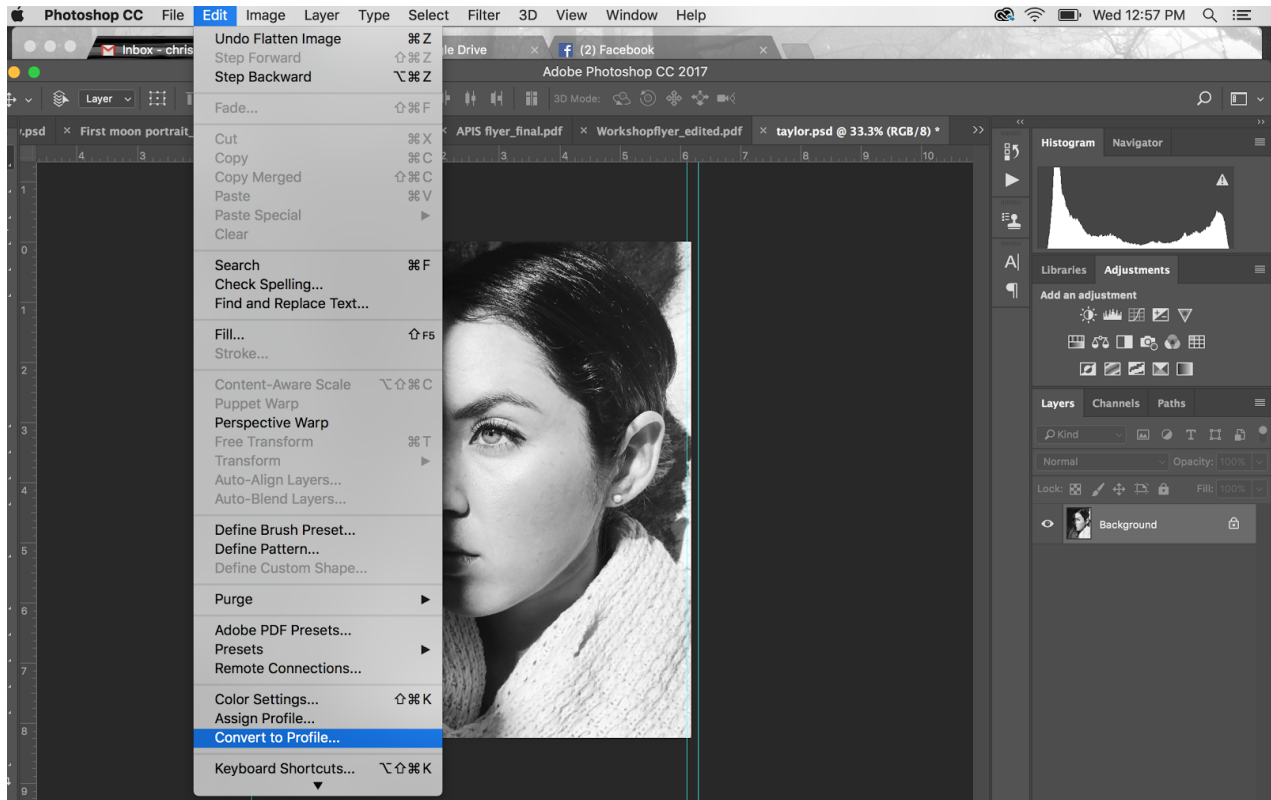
Photoshop CC File Edit Image Layer Type Select Filter 3D View Window Help

Wed 12:57 PM

Inbox - chris

le Drive

(2) Facebook

Adobe Photoshop CC 2017

Layer

3D Mode:

.psd × First moon portrait_

APIS flyer_final.pdf × Workshopflyer_edited.pdf × taylor.psd @ 33.3% (RGB/8) *

Undo Flatten Image ⌘Z
Step Forward ⇧⌘Z
Step Backward ⌥⌘Z

Fade... ⇧⌘F

Cut ⌘X
Copy ⌘C
Copy Merged ⇧⌘C
Paste ⌘V
Paste Special
Clear

Search ⌘F
Check Spelling...
Find and Replace Text...

Fill... ⇧F5
Stroke...

Content-Aware Scale ⌥⇧⌘C
Puppet Warp
Perspective Warp
Free Transform ⌘T
Transform
Auto-Align Layers...
Auto-Blend Layers...

Define Brush Preset...
Define Pattern...
Define Custom Shape...

Purge

Adobe PDF Presets...
Presets
Remote Connections...

Color Settings... ⇧⌘K
Assign Profile...
Convert to Profile...

Keyboard Shortcuts... ⌥⇧⌘K

Histogram Navigator

Libraries Adjustments

Add an adjustment

Layers Channels Paths

Kind

Normal Opacity: 100%

Lock: Fill: 100%

Background